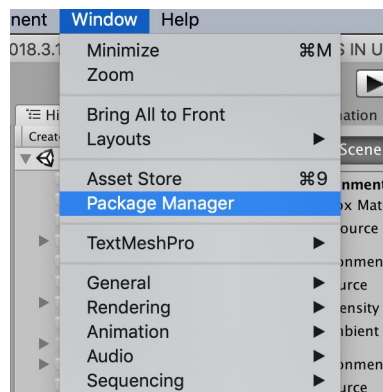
nent Window Help

018.3.1

Minimize ⌘M

Zoom

Bring All to Front

Layouts

Asset Store ⌘9

Package Manager

TextMeshPro

General

Rendering

Animation

Audio

Sequencing

S IN U

Hi

Creat

ation

Scene

nment

x Mat

ource

nmen

urce

ensity

bient

nmen

urce